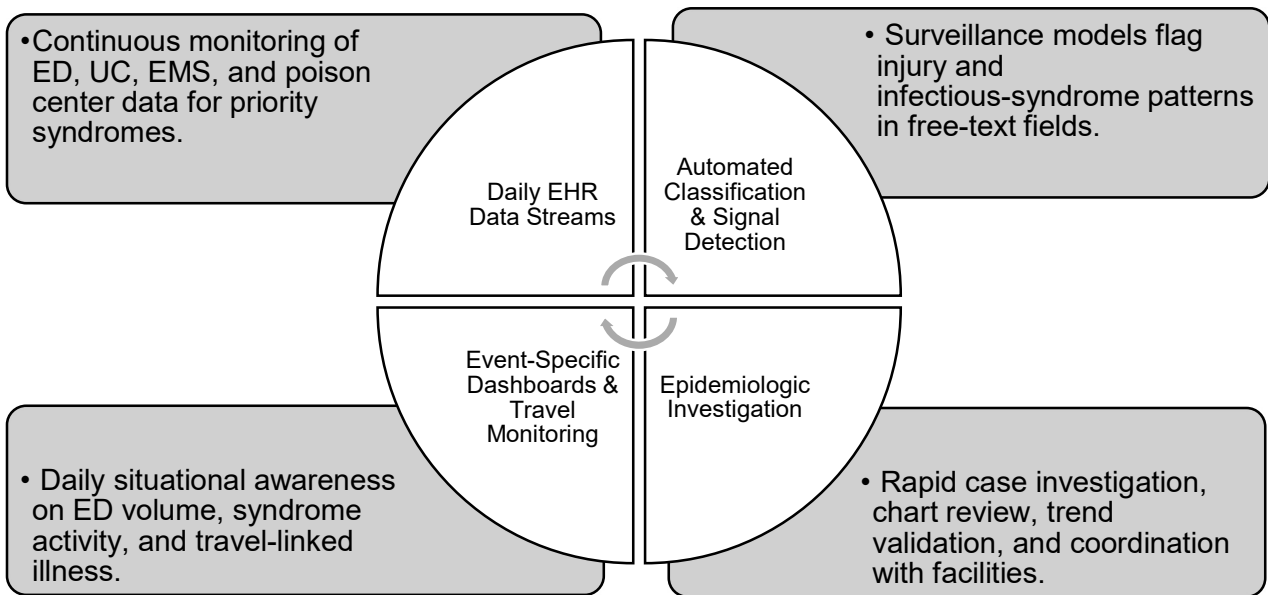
•Continuous monitoring of ED, UC, EMS, and poison center data for priority syndromes.

• Surveillance models flag injury and infectious-syndrome patterns in free-text fields.

Daily EHR Data Streams

Automated Classification & Signal Detection

Event-Specific Dashboards & Travel Monitoring

Epidemiologic Investigation

• Daily situational awareness on ED volume, syndrome activity, and travel-linked illness.

• Rapid case investigation, chart review, trend validation, and coordination with facilities.